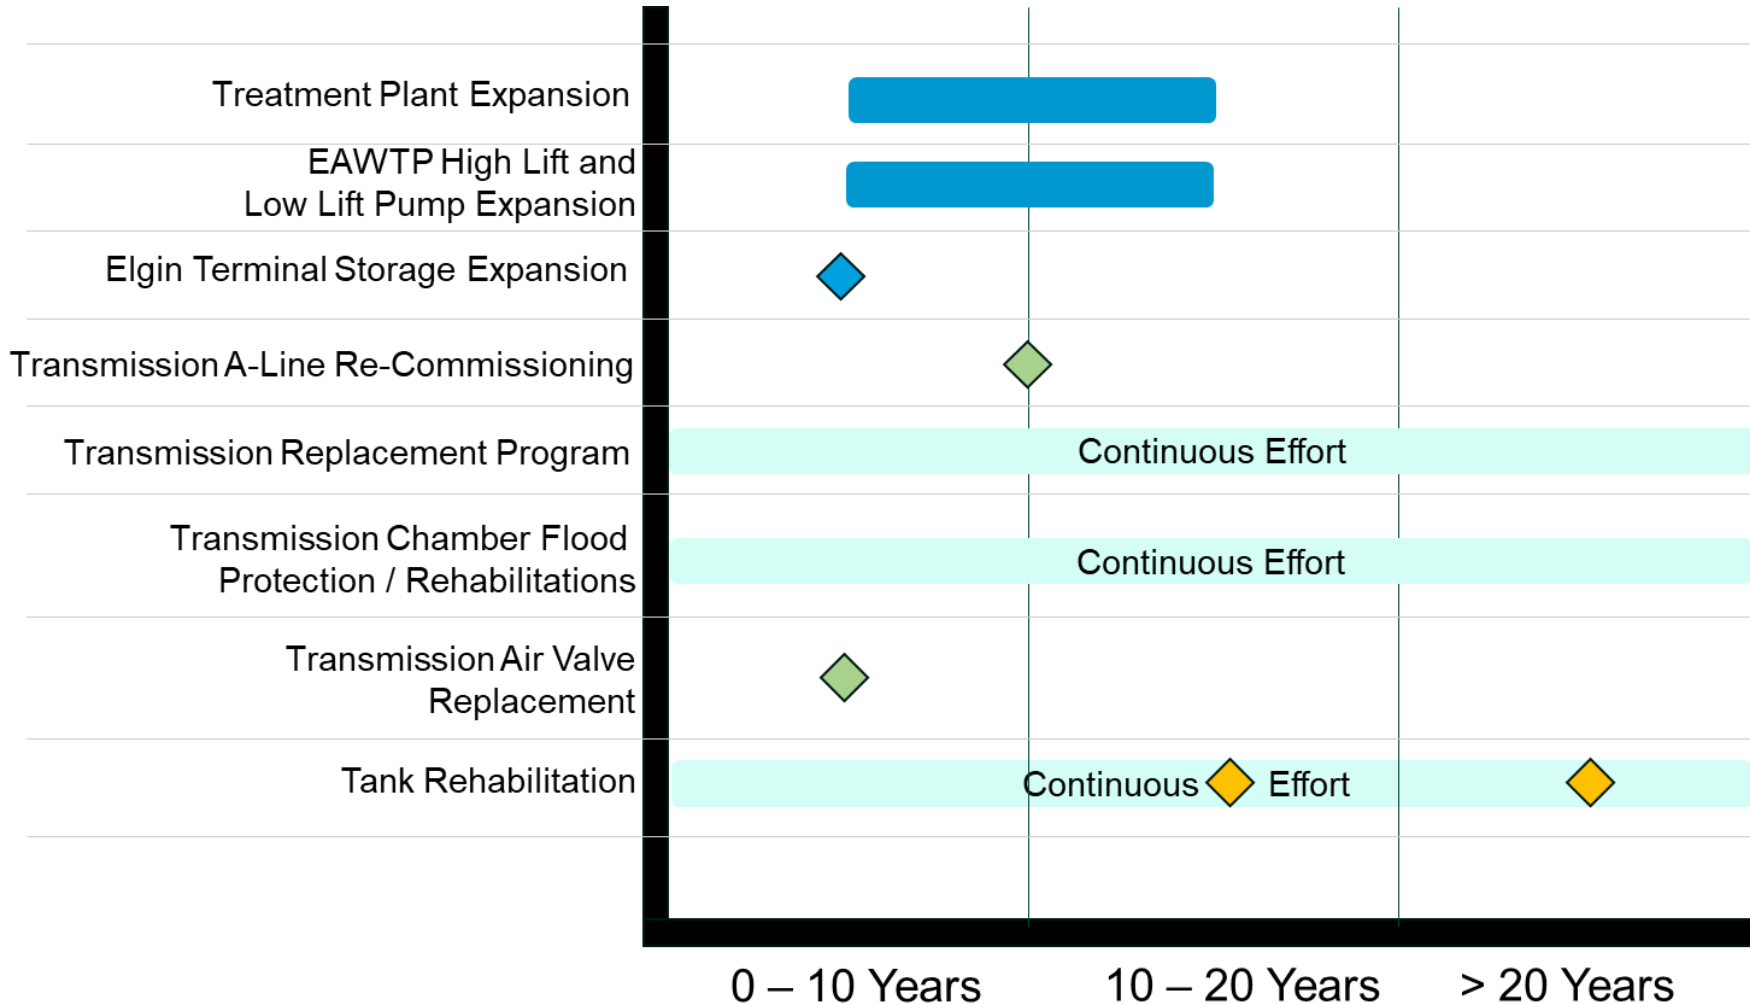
Treatment Plant Expansion

EAWTP High Lift and Low Lift Pump Expansion

Elgin Terminal Storage Expansion

Transmission A-Line Re-Commissioning

Transmission Replacement Program

Continuous Effort

Transmission Chamber Flood Protection / Rehabilitations

Continuous Effort

Transmission Air Valve Replacement

Tank Rehabilitation

Continuous Effort

0 – 10 Years

10 – 20 Years

> 20 Years